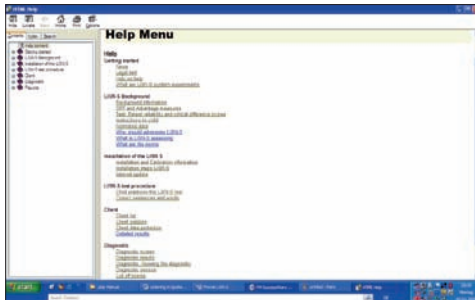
HTML Help

Hide Locate Back Home Print Options

Contents Index Search

Help Menu

Help
Getting started
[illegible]
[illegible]
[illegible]
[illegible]

LiNX-S Background
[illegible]
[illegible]
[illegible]
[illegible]
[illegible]
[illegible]
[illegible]
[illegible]

Installation of the LiNX-S
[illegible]
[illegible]
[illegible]

LiNX-S test procedure
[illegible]
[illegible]

Client
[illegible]
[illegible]
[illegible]
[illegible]

Diagnostic
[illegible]
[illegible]
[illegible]
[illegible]
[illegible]

start

HTML Help